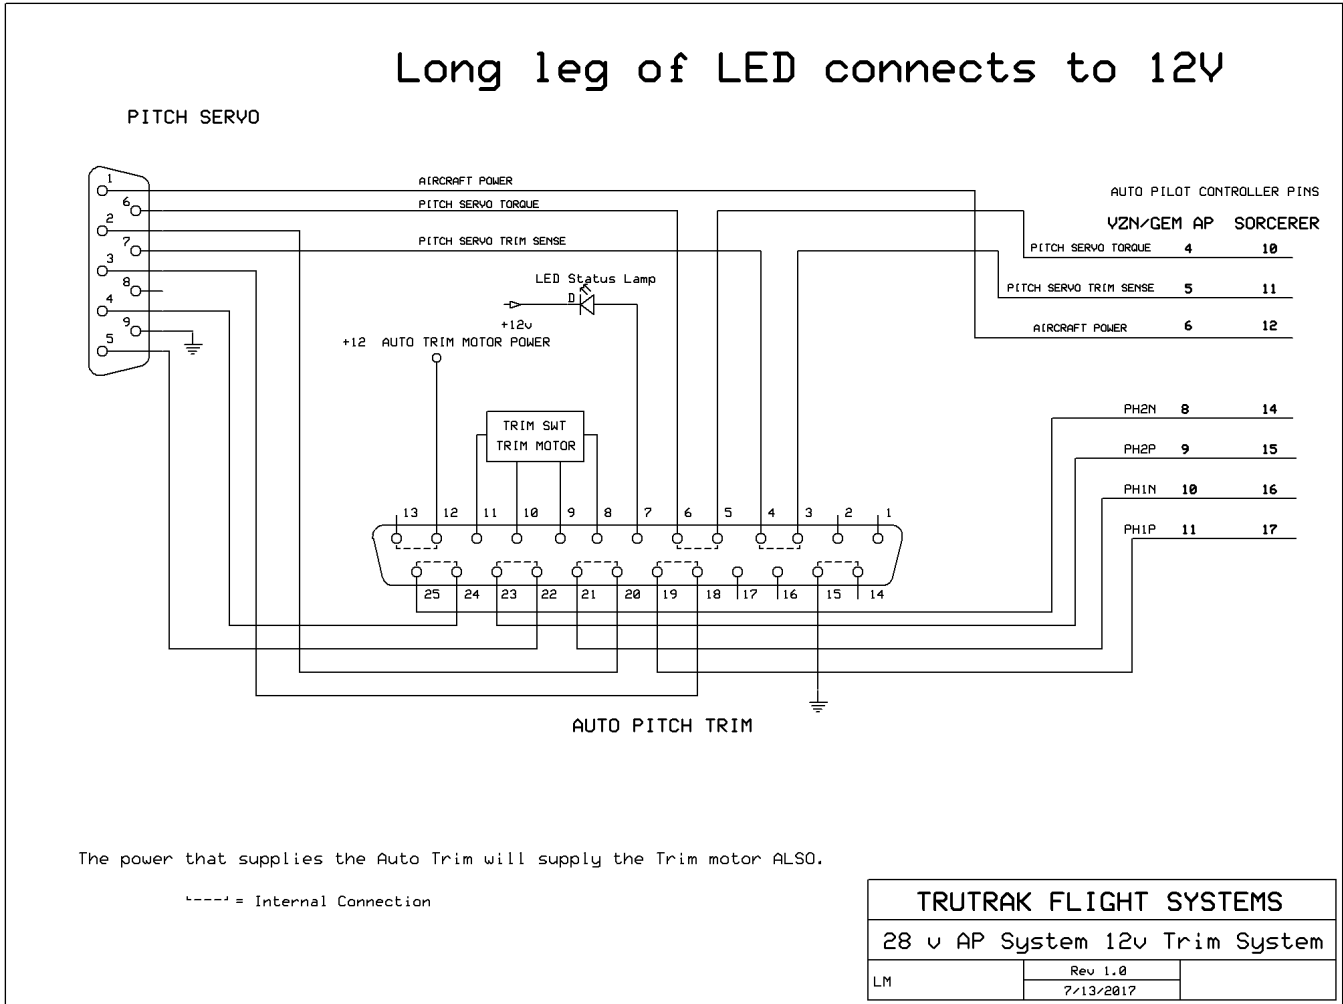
Long leg of LED connects to 12V

PITCH SERVO

1
6
2
7
3
8
4
9
5

AIRCRAFT POWER
PITCH SERVO TORQUE
PITCH SERVO TRIM SENSE

LED Status Lamp
D
+12v
+12 AUTO TRIM MOTOR POWER

TRIM SWT
TRIM MOTOR

AUTO PILOT CONTROLLER PINS

| | VZN/GEM AP | SORCERER |
|---|---|---|
| PITCH SERVO TORQUE | 4 | 10 |
| PITCH SERVO TRIM SENSE | 5 | 11 |
| AIRCRAFT POWER | 6 | 12 |
| PH2N | 8 | 14 |
| PH2P | 9 | 15 |
| PH1N | 10 | 16 |
| PH1P | 11 | 17 |

13 12 11 10 9 8 7 6 5 4 3 2 1
25 24 23 22 21 20 19 18 17 16 15 14

AUTO PITCH TRIM

The power that supplies the Auto Trim will supply the Trim motor ALSO.

└----┘ = Internal Connection

TRUTRAK FLIGHT SYSTEMS
28 v AP System 12v Trim System
LM
Rev 1.0
7/13/2017